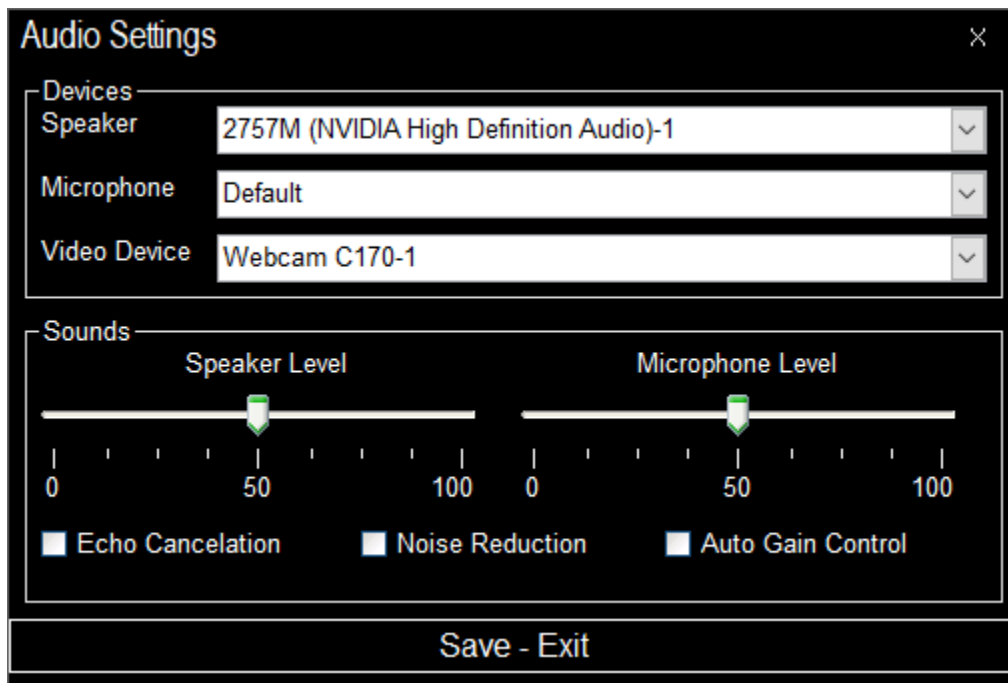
Audio Settings
×

Devices
Speaker
2757M (NVIDIA High Definition Audio)-1
Microphone
Default
Video Device
Webcam C170-1

Sounds
Speaker Level
0
50
100
Microphone Level
0
50
100

Echo Cancelation
Noise Reduction
Auto Gain Control

Save - Exit